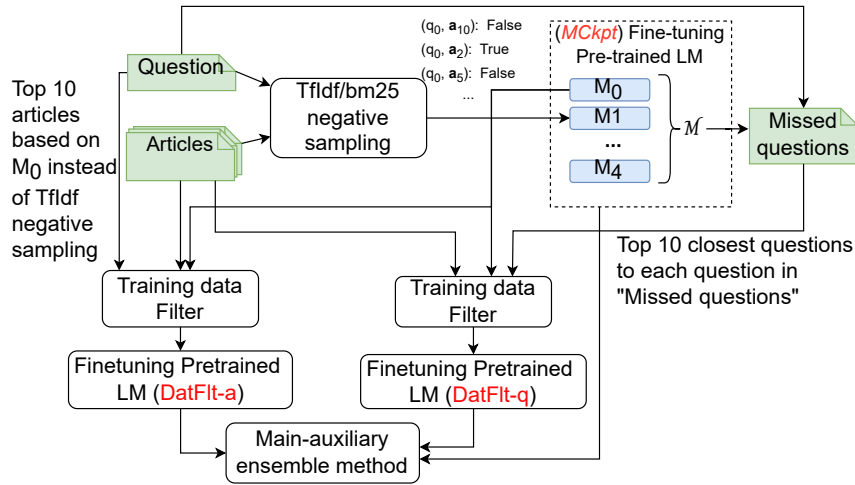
Question

Articles

Top 10 articles based on $M_0$ instead of TfIdf negative sampling

TfIdf/bm25 negative sampling

($q_0$, $\mathbf{a}_{10}$): False
($q_0$, $\mathbf{a}_2$): True
($q_0$, $\mathbf{a}_5$): False
...

(MCkpt) Fine-tuning Pre-trained LM

$M_0$
M1
...
$M_4$

$\mathcal{M}$

Missed questions

Top 10 closest questions to each question in "Missed questions"

Training data Filter

Training data Filter

Finetuning Pretrained LM (DatFlt-a)

Finetuning Pretrained LM (DatFlt-q)

Main-auxiliary ensemble method